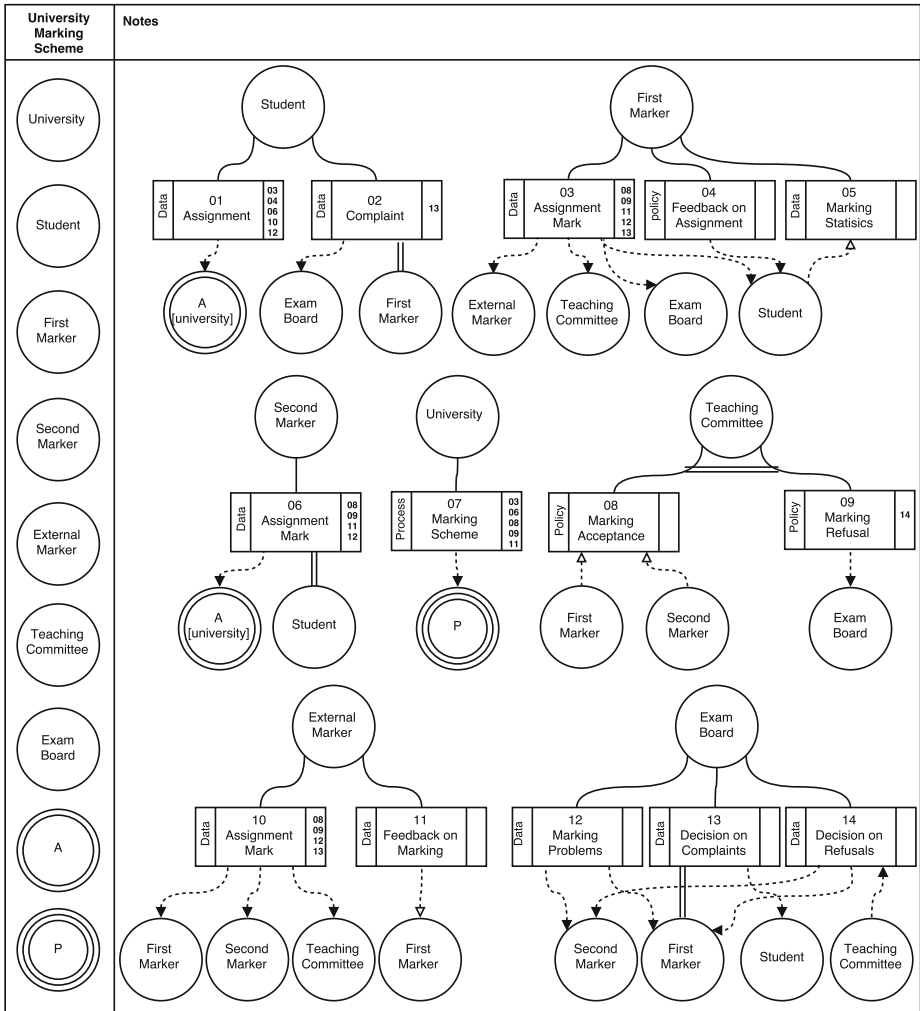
University Marking Scheme

Notes

University

Student

First Marker

Second Marker

External Marker

Teaching Committee

Exam Board

A

P

Student

Data 01 Assignment 03 04 06 10 12

Data 02 Complaint 13

A [university]

Exam Board

First Marker

First Marker

Data 03 Assignment Mark 08 09 11 12 13

policy 04 Feedback on Assignment

Data 05 Marking Statisics

External Marker

Teaching Committee

Exam Board

Student

Second Marker

Data 06 Assignment Mark 08 09 11 12

A [university]

Student

University

Process 07 Marking Scheme 03 06 08 09 11

P

Teaching Committee

Policy 08 Marking Acceptance

Policy 09 Marking Refusal 14

First Marker

Second Marker

Exam Board

External Marker

Data 10 Assignment Mark 08 09 12 13

Data 11 Feedback on Marking

First Marker

Second Marker

Teaching Committee

First Marker

Exam Board

Data 12 Marking Problems

Data 13 Decision on Complaints

Data 14 Decision on Refusals

Second Marker

First Marker

Student

Teaching Committee